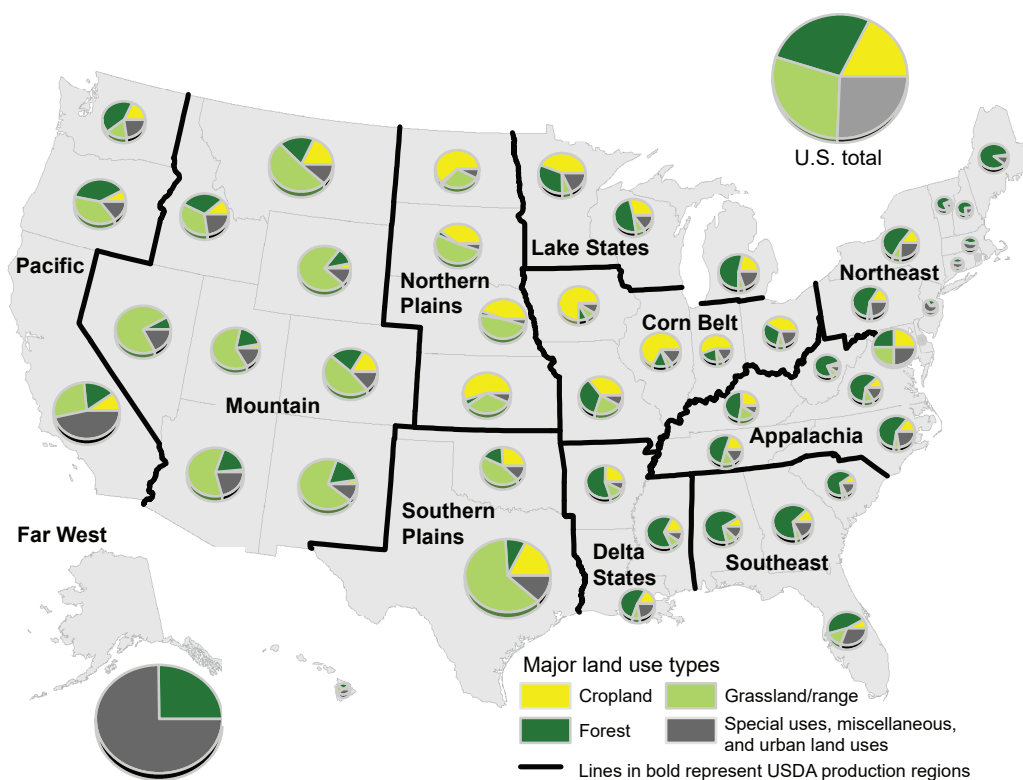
U.S. total

Pacific

Mountain

Northern Plains

Lake States

Corn Belt

Northeast

Appalachia

Southern Plains

Delta States

Southeast

Far West

Major land use types

Cropland

Grassland/range

Forest

Special uses, miscellaneous, and urban land uses

Lines in bold represent USDA production regions